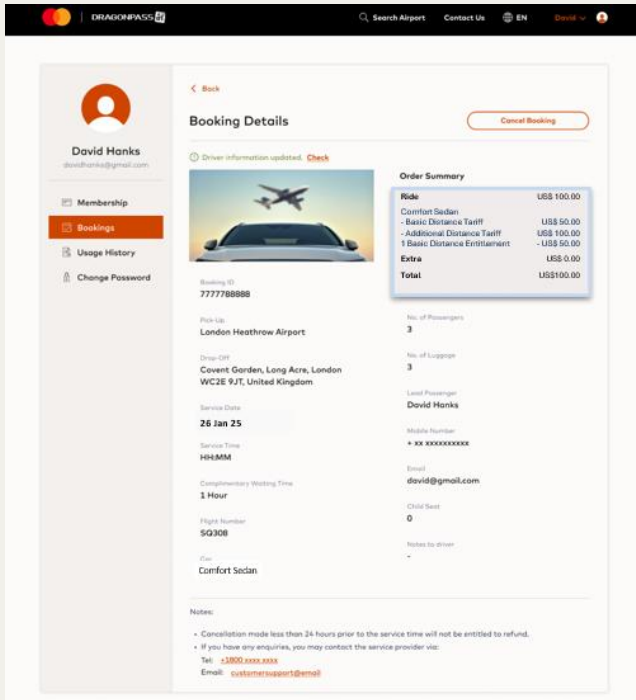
DRAGONPASS

Search Airport Contact Us EN David

David Hanks
davidhanks@gmail.com

Membership
Bookings
Usage History
Change Password

< Back

Booking Details

Cancel Booking

Driver information updated. Check

Order Summary

| Ride | US$ 100.00 |
|---|---|
| Comfort Sedan | |
| - Basic Distance Tariff | US$ 50.00 |
| - Additional Distance Tariff | US$ 100.00 |
| 1 Basic Distance Entitlement | - US$ 50.00 |
| Extra | US$ 0.00 |
| Total | US$100.00 |

Booking ID
7777788888

Pick-Up
London Heathrow Airport

Drop-Off
Covent Garden, Long Acre, London WC2E 9JT, United Kingdom

Service Date
26 Jan 25

Service Time
HH:MM

Complimentary Waiting Time
1 Hour

Flight Number
SQ308

Car
Comfort Sedan

No. of Passengers
3

No. of Luggage
3

Lead Passenger
David Hanks

Mobile Number
+ xx xxxxxxxxxx

Email
david@gmail.com

Child Seat
0

Notes to driver
-

Notes:

• Cancellation made less than 24 hours prior to the service time will not be entitled to refund.
• If you have any enquiries, you may contact the service provider via:
Tel: +1800 xxxx xxxx
Email: customersupport@email